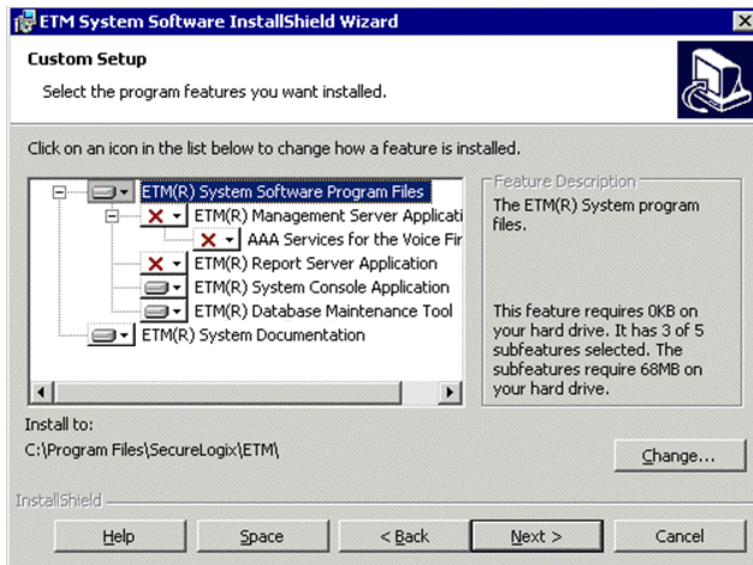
ETM System Software InstallShield Wizard

Custom Setup

Select the program features you want installed.

Click on an icon in the list below to change how a feature is installed.

ETM(R) System Software Program Files
ETM(R) Management Server Applicati
AAA Services for the Voice Fir
ETM(R) Report Server Application
ETM(R) System Console Application
ETM(R) Database Maintenance Tool
ETM(R) System Documentation

Feature Description

The ETM(R) System program files.

This feature requires 0KB on your hard drive. It has 3 of 5 subfeatures selected. The subfeatures require 68MB on your hard drive.

Install to:

C:\Program Files\SecureLogix\ETM\

Change...

InstallShield

Help

Space

< Back

Next >

Cancel